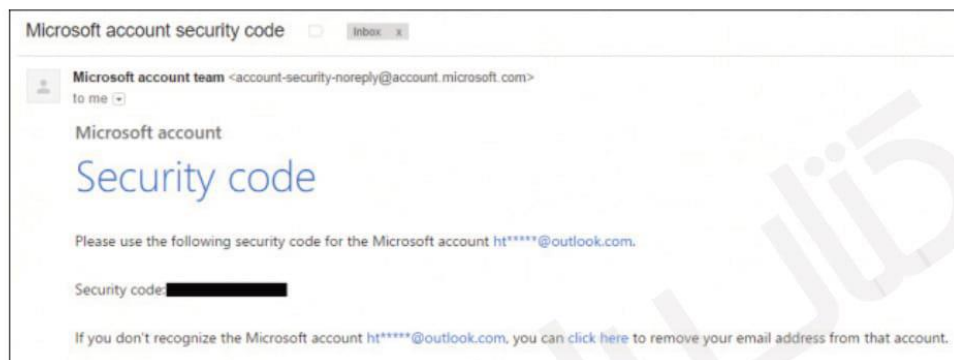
Microsoft account security code Inbox x

Microsoft account team <account-security-noreply@account.microsoft.com>
to me

Microsoft account

Security code

Please use the following security code for the Microsoft account ht*****@outlook.com.

Security code: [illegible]

If you don't recognize the Microsoft account ht*****@outlook.com, you can click here to remove your email address from that account.